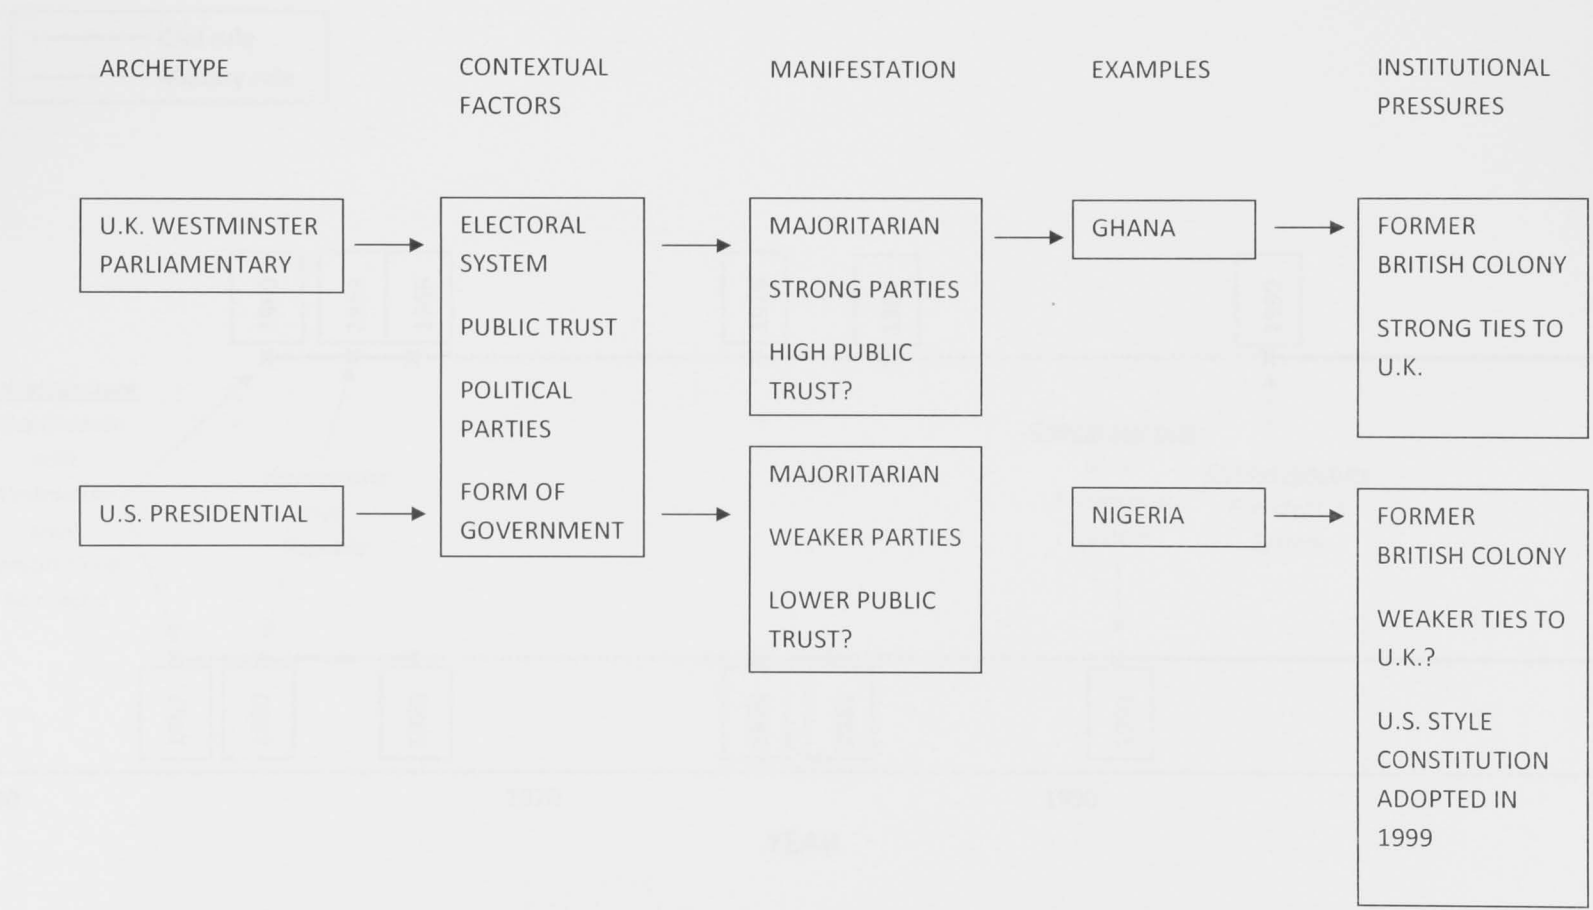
ARCHETYPE

CONTEXTUAL FACTORS

MANIFESTATION

EXAMPLES

INSTITUTIONAL PRESSURES

U.K. WESTMINSTER PARLIAMENTARY

ELECTORAL SYSTEM

PUBLIC TRUST

POLITICAL PARTIES

FORM OF GOVERNMENT

MAJORITARIAN

STRONG PARTIES

HIGH PUBLIC TRUST?

GHANA

FORMER BRITISH COLONY

STRONG TIES TO U.K.

U.S. PRESIDENTIAL

MAJORITARIAN

WEAKER PARTIES

LOWER PUBLIC TRUST?

NIGERIA

FORMER BRITISH COLONY

WEAKER TIES TO U.K.?

U.S. STYLE CONSTITUTION ADOPTED IN 1999